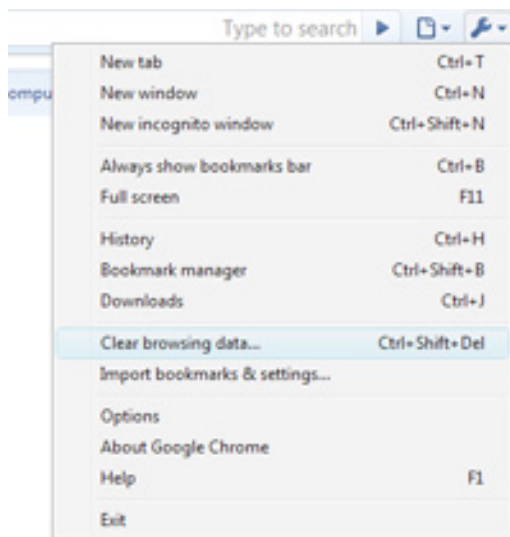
Type to search

ompu

| | |
|---|---|
| New tab | Ctrl+T |
| New window | Ctrl+N |
| New incognito window | Ctrl+Shift+N |
| Always show bookmarks bar | Ctrl+B |
| Full screen | F11 |
| History | Ctrl+H |
| Bookmark manager | Ctrl+Shift+B |
| Downloads | Ctrl+J |
| Clear browsing data... | Ctrl+Shift+Del |
| Import bookmarks & settings... | |
| Options | |
| About Google Chrome | |
| Help | F1 |
| Exit | |